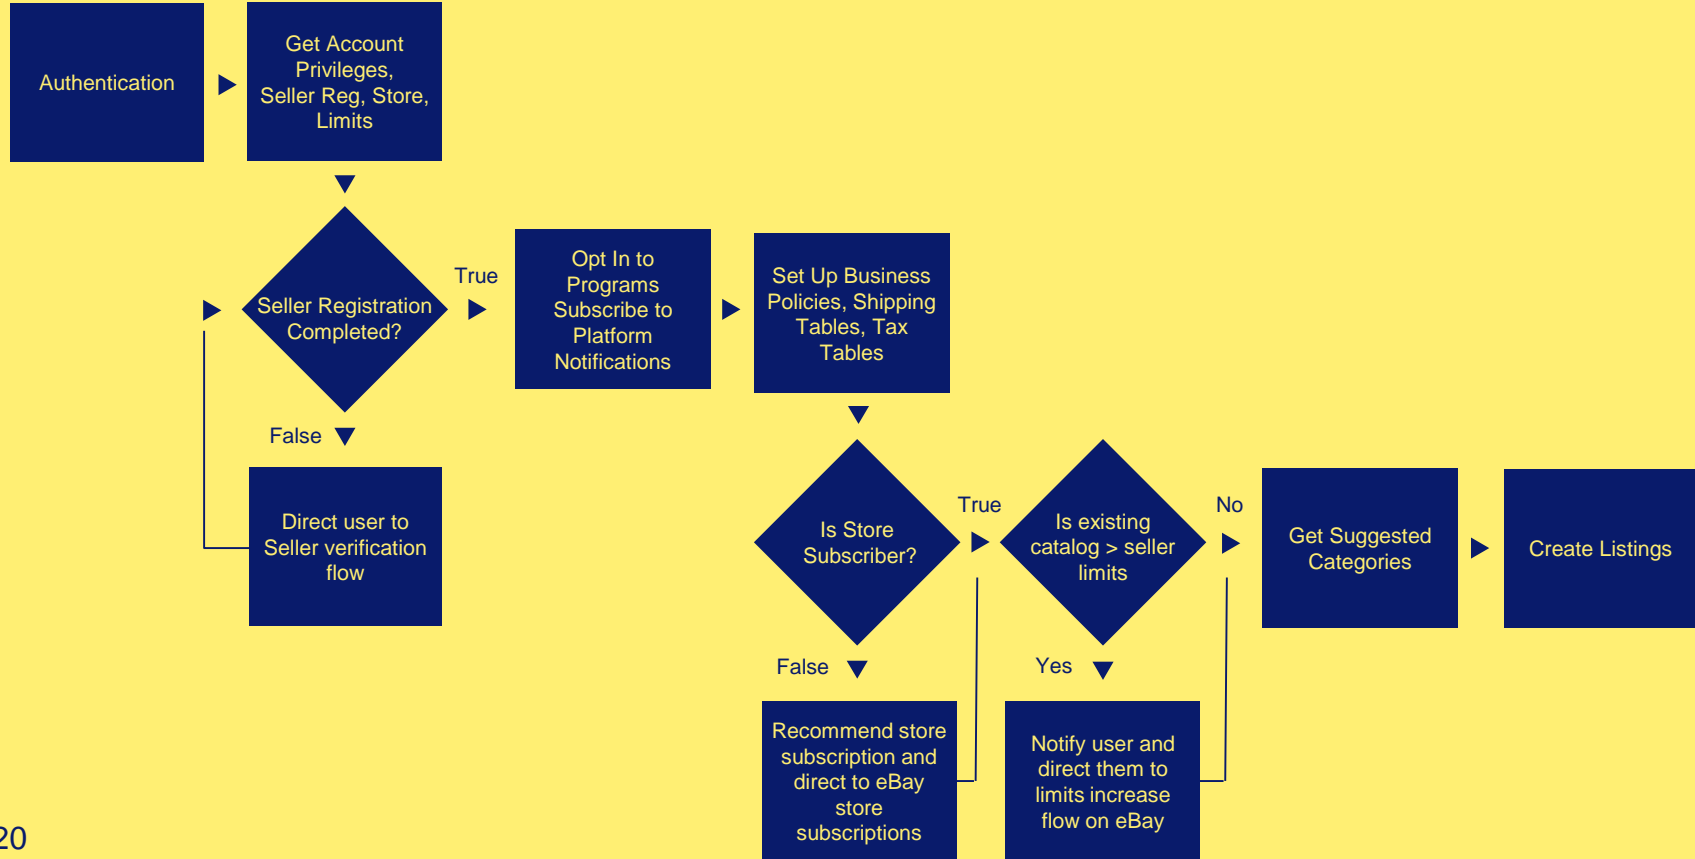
Authentication

Get Account Privileges, Seller Reg, Store, Limits

Seller Registration Completed?

True

Opt In to Programs Subscribe to Platform Notifications

Set Up Business Policies, Shipping Tables, Tax Tables

False

Direct user to Seller verification flow

Is Store Subscriber?

True

Is existing catalog > seller limits

No

Get Suggested Categories

Create Listings

False

Yes

Recommend store subscription and direct to eBay store subscriptions

Notify user and direct them to limits increase flow on eBay

20